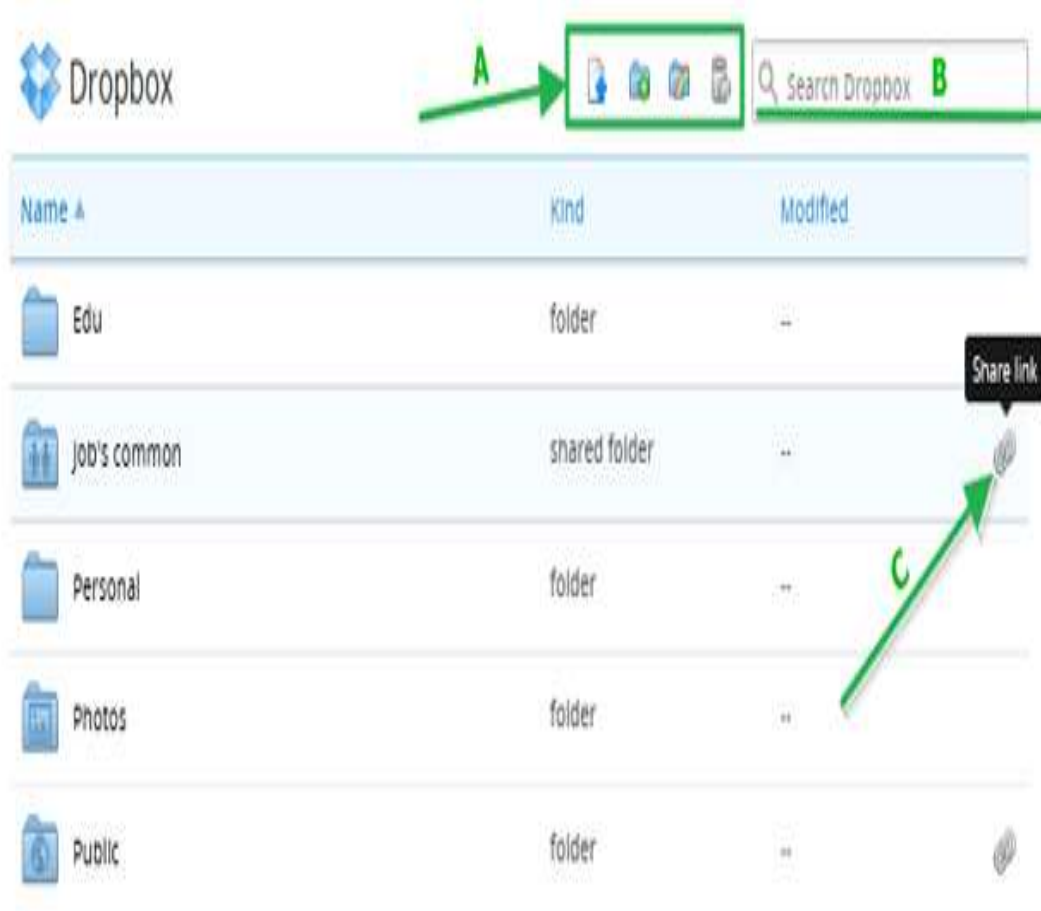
Dropbox

A

Search Dropbox

B

| Name ▲ | Kind | Modified |
|---|---|---|
| Edu | folder | -- |
| Job's common | shared folder | -- |
| Personal | folder | -- |
| Photos | folder | -- |
| Public | folder | -- |

Share link

C